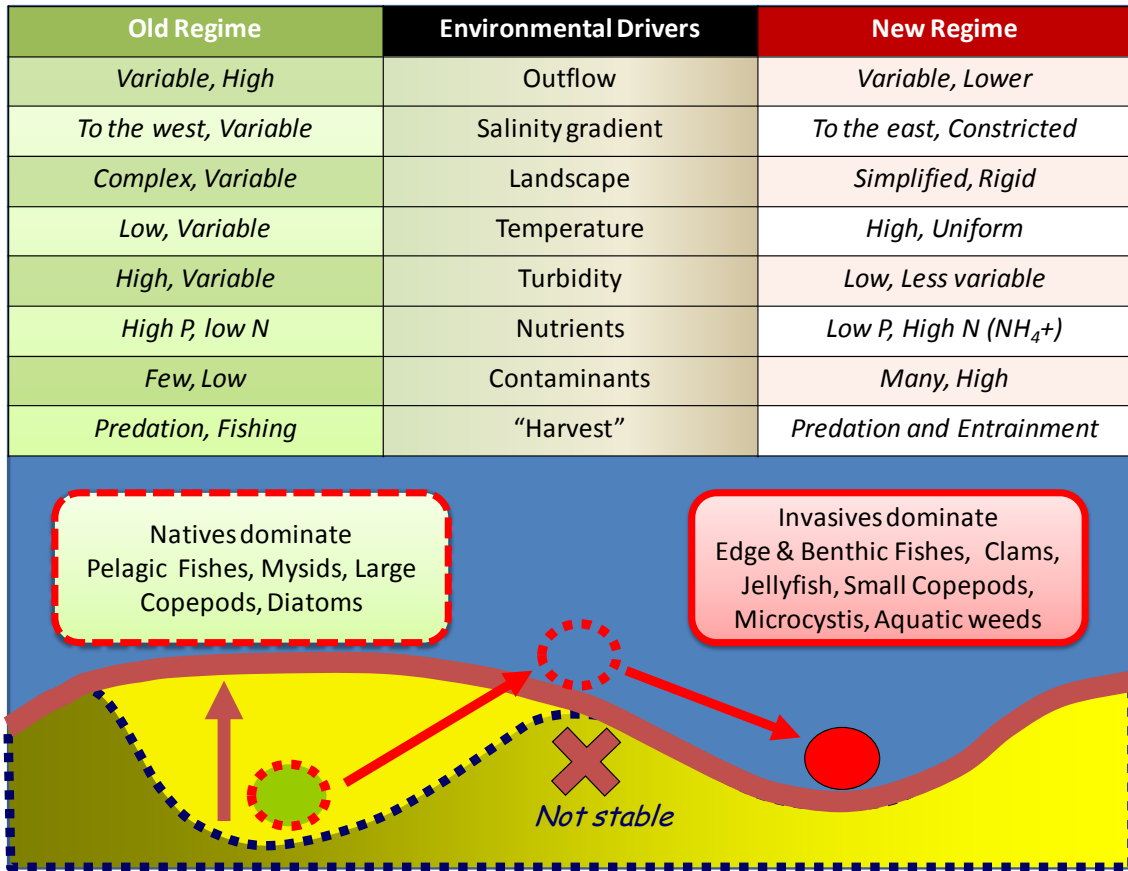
| Old Regime | Environmental Drivers | New Regime |
|---|---|---|
| Variable, High | Outflow | Variable, Lower |
| To the west, Variable | Salinity gradient | To the east, Constricted |
| Complex, Variable | Landscape | Simplified, Rigid |
| Low, Variable | Temperature | High, Uniform |
| High, Variable | Turbidity | Low, Less variable |
| High P, low N | Nutrients | Low P, High N ($NH_4$+) |
| Few, Low | Contaminants | Many, High |
| Predation, Fishing | "Harvest" | Predation and Entrainment |

Natives dominate
Pelagic Fishes, Mysids, Large Copepods, Diatoms

Invasives dominate
Edge & Benthic Fishes, Clams, Jellyfish, Small Copepods, Microcystis, Aquatic weeds

Not stable